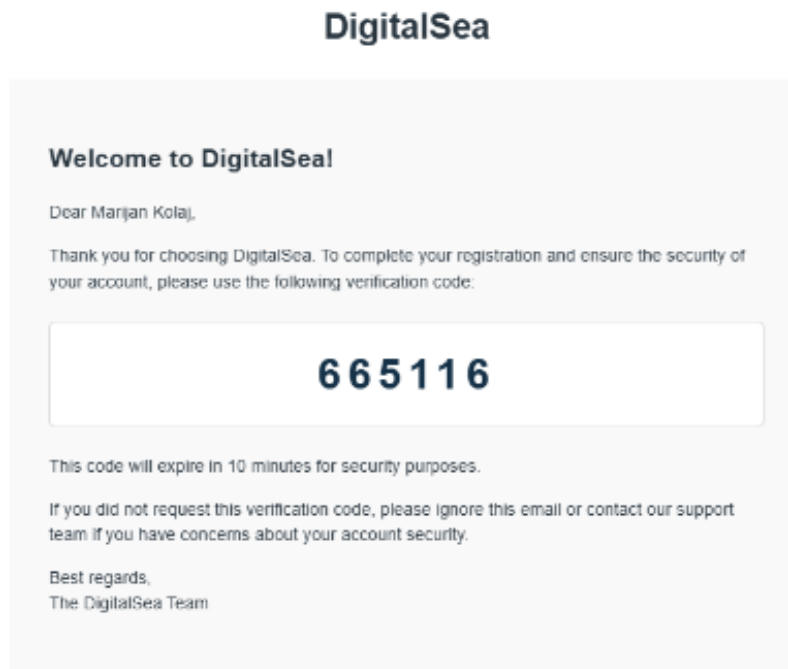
DigitalSea

Welcome to DigitalSea!

Dear Marijan Kolaj,

Thank you for choosing DigitalSea. To complete your registration and ensure the security of your account, please use the following verification code:

665116

This code will expire in 10 minutes for security purposes.

If you did not request this verification code, please ignore this email or contact our support team if you have concerns about your account security.

Best regards,
The DigitalSea Team